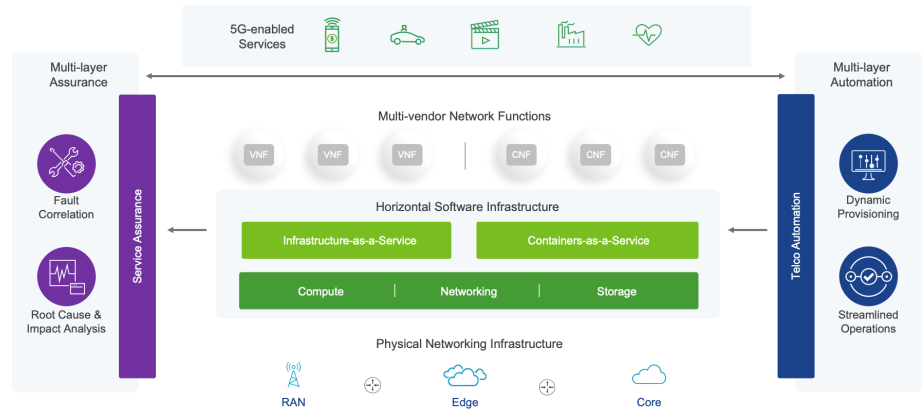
5G-enabled Services

Multi-layer Assurance

Fault Correlation

Root Cause & Impact Analysis

Service Assurance

Multi-vendor Network Functions

VNF VNF VNF CNF CNF CNF

Horizontal Software Infrastructure

Infrastructure-as-a-Service

Containers-as-a-Service

Compute | Networking | Storage

Physical Networking Infrastructure

RAN

Edge

Core

Telco Automation

Multi-layer Automation

Dynamic Provisioning

Streamlined Operations